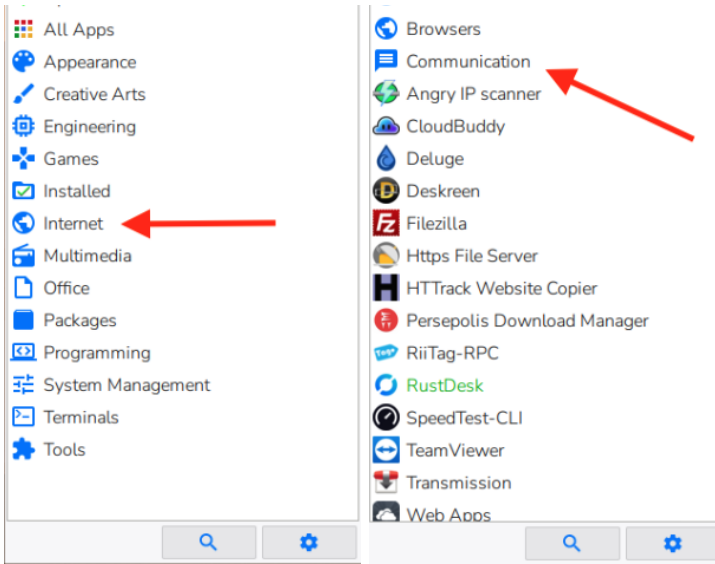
All Apps
Appearance
Creative Arts
Engineering
Games
Installed
Internet
Multimedia
Office
Packages
Programming
System Management
Terminals
Tools

Browsers
Communication
Angry IP scanner
CloudBuddy
Deluge
Deskreen
Filezilla
Https File Server
HTTrack Website Copier
Persepolis Download Manager
RiiTag-RPC
RustDesk
SpeedTest-CLI
TeamViewer
Transmission
Web Apps